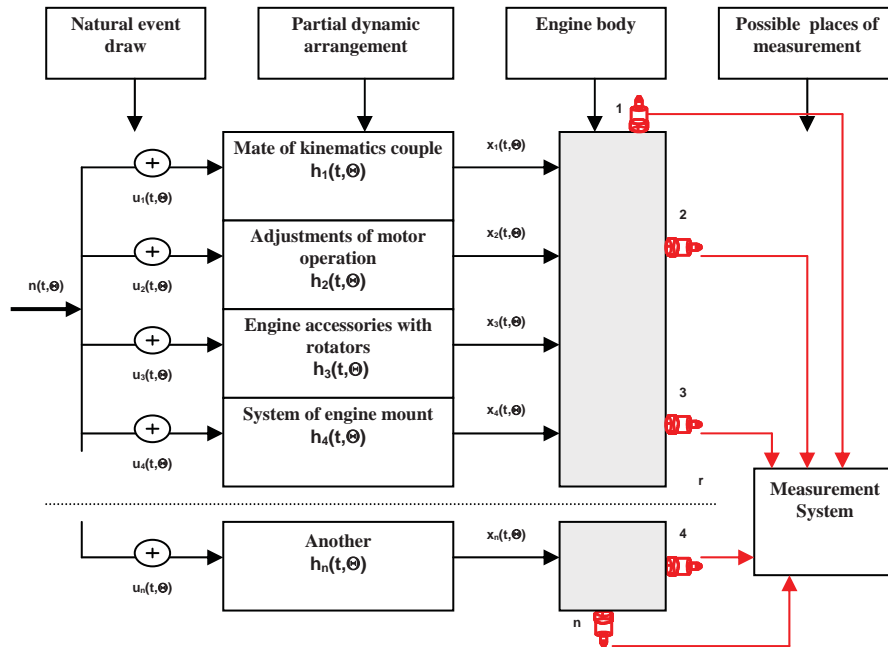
Natural event draw

Partial dynamic arrangement

Engine body

Possible places of measurement

1

n(t,Θ)

+

$u_1(t,\Theta)$

Mate of kinematics couple
$h_1(t,\Theta)$

$x_1(t,\Theta)$

2

+

$u_2(t,\Theta)$

Adjustments of motor operation
$h_2(t,\Theta)$

$x_2(t,\Theta)$

+

$u_3(t,\Theta)$

Engine accessories with rotators
$h_3(t,\Theta)$

$x_3(t,\Theta)$

3

+

$u_4(t,\Theta)$

System of engine mount
$h_4(t,\Theta)$

$x_4(t,\Theta)$

r

Measurement System

+

$u_n(t,\Theta)$

Another
$h_n(t,\Theta)$

$x_n(t,\Theta)$

4

n